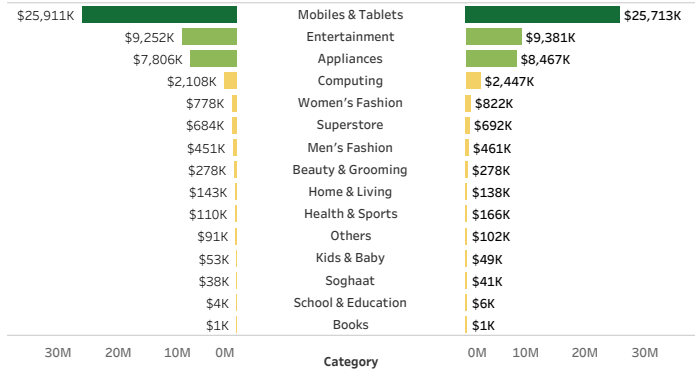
| | Category | |
|---|---|---|
| $25,911K | Mobiles & Tablets | $25,713K |
| $9,252K | Entertainment | $9,381K |
| $7,806K | Appliances | $8,467K |
| $2,108K | Computing | $2,447K |
| $778K | Women's Fashion | $822K |
| $684K | Superstore | $692K |
| $451K | Men's Fashion | $461K |
| $278K | Beauty & Grooming | $278K |
| $143K | Home & Living | $138K |
| $110K | Health & Sports | $166K |
| $91K | Others | $102K |
| $53K | Kids & Baby | $49K |
| $38K | Soghaat | $41K |
| $4K | School & Education | $6K |
| $1K | Books | $1K |

30M 20M 10M 0M

Category

0M 10M 20M 30M